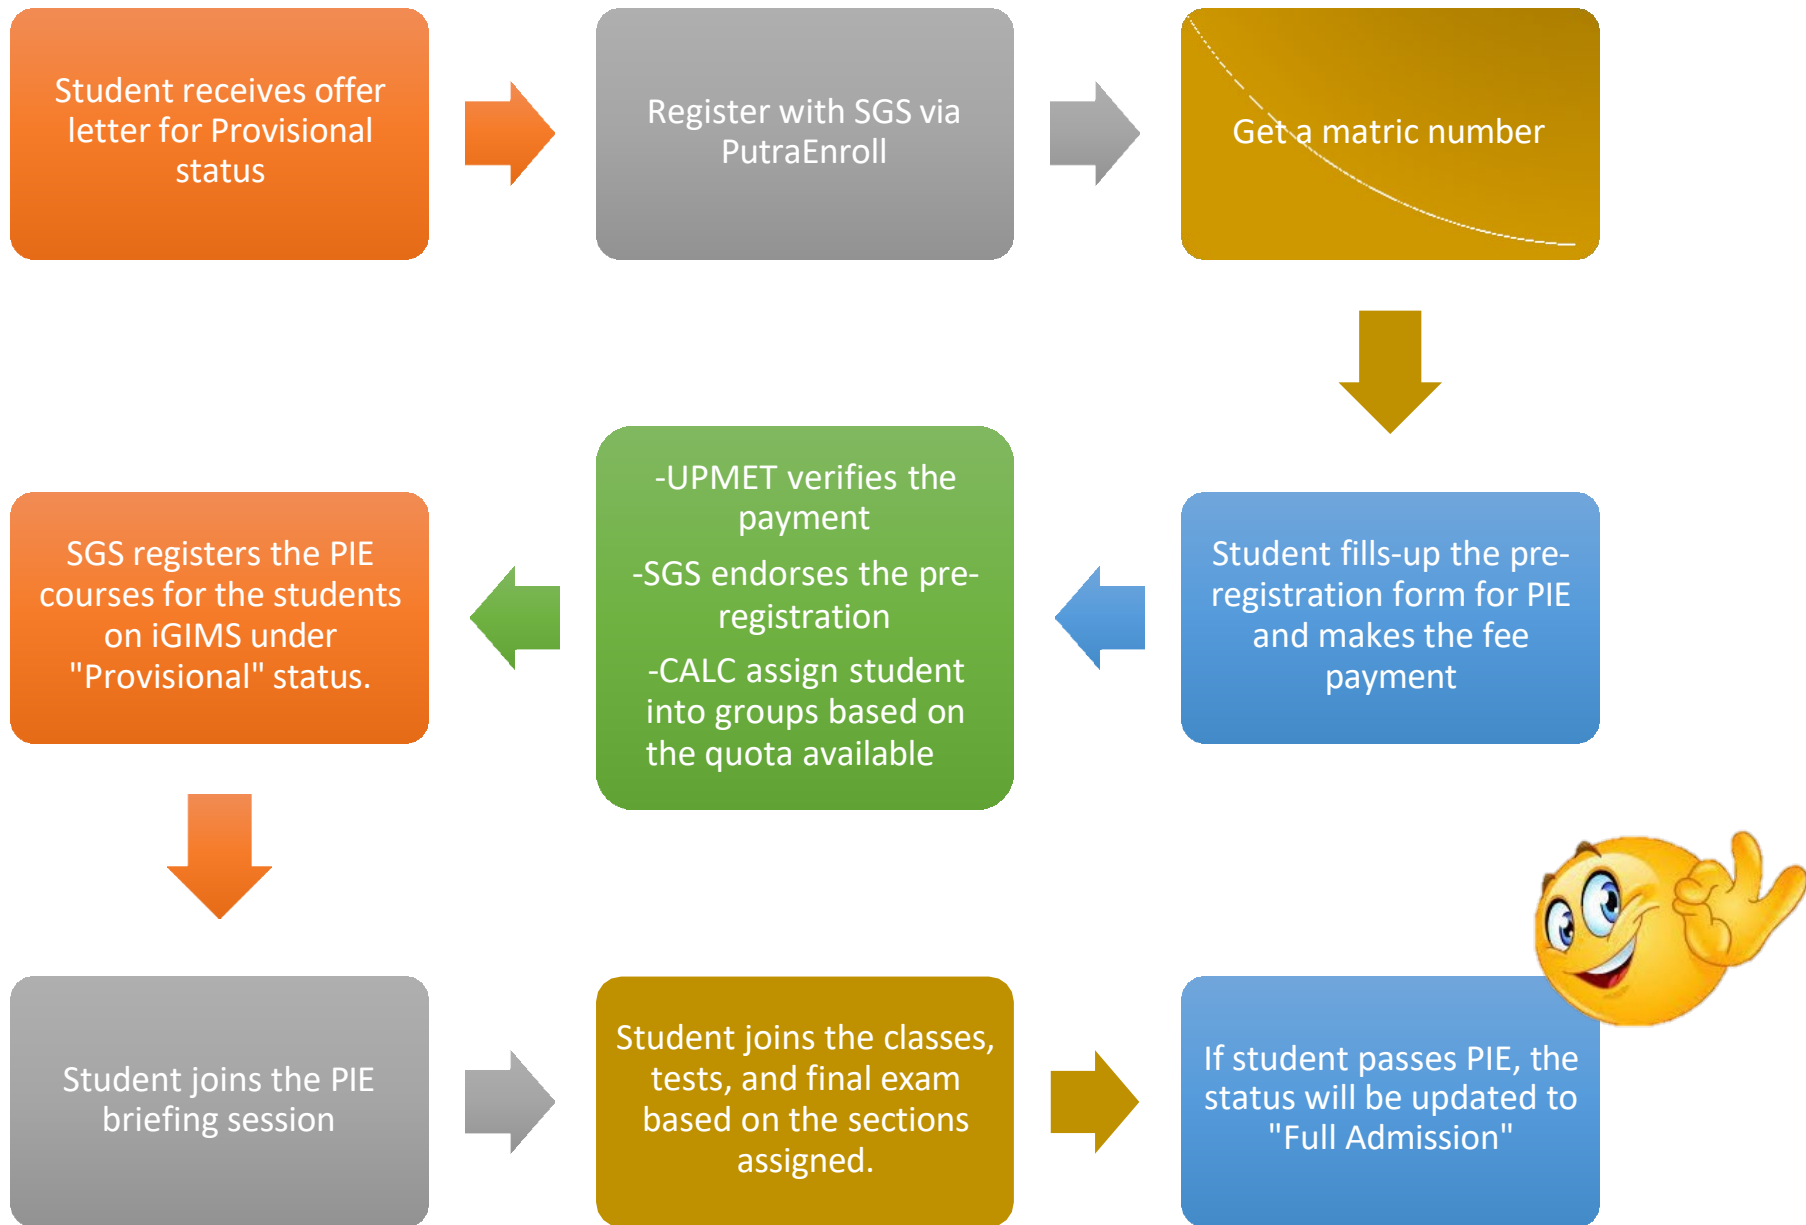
Student receives offer letter for Provisional status

Register with SGS via PutraEnroll

Get a matric number

Student fills-up the pre-registration form for PIE and makes the fee payment

-UPMET verifies the payment

-SGS endorses the pre-registration

-CALC assign student into groups based on the quota available

SGS registers the PIE courses for the students on iGIMS under "Provisional" status.

Student joins the PIE briefing session

Student joins the classes, tests, and final exam based on the sections assigned.

If student passes PIE, the status will be updated to "Full Admission"